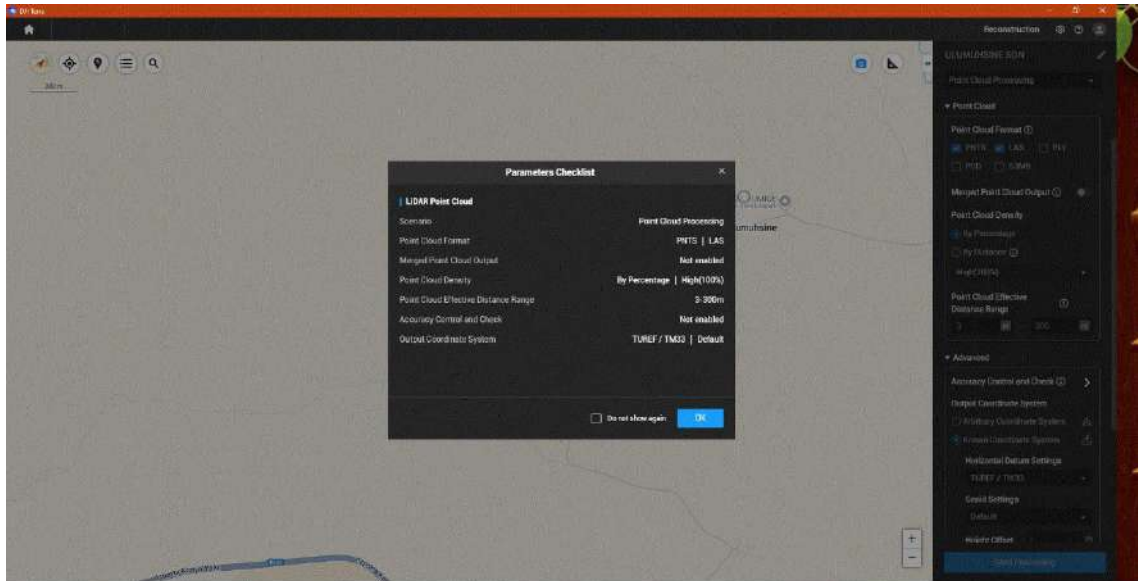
DJI Terra

Reconstruction

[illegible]

Point Cloud Processing

Point Cloud

Point Cloud Format

PNTS LAS PLY

PCD S3MB

Merged Point Cloud Output

Point Cloud Density

By Percentage

By Distance

High(100%)

Point Cloud Effective Distance Range

3 300

Advanced

Accuracy Control and Check

Output Coordinate System

Arbitrary Coordinate System

Known Coordinate System

Horizontal Datum Settings

TUREF / TM33

Geoid Settings

Default

Height Offset

Start Processing

Parameters Checklist

LiDAR Point Cloud

| Scenario | Point Cloud Processing |
|---|---|
| Point Cloud Format | PNTS \| LAS |
| Merged Point Cloud Output | Not enabled |
| Point Cloud Density | By Percentage \| High(100%) |
| Point Cloud Effective Distance Range | 3-300m |
| Accuracy Control and Check | Not enabled |
| Output Coordinate System | TUREF / TM33 \| Default |

Do not show again

OK

umuhsine